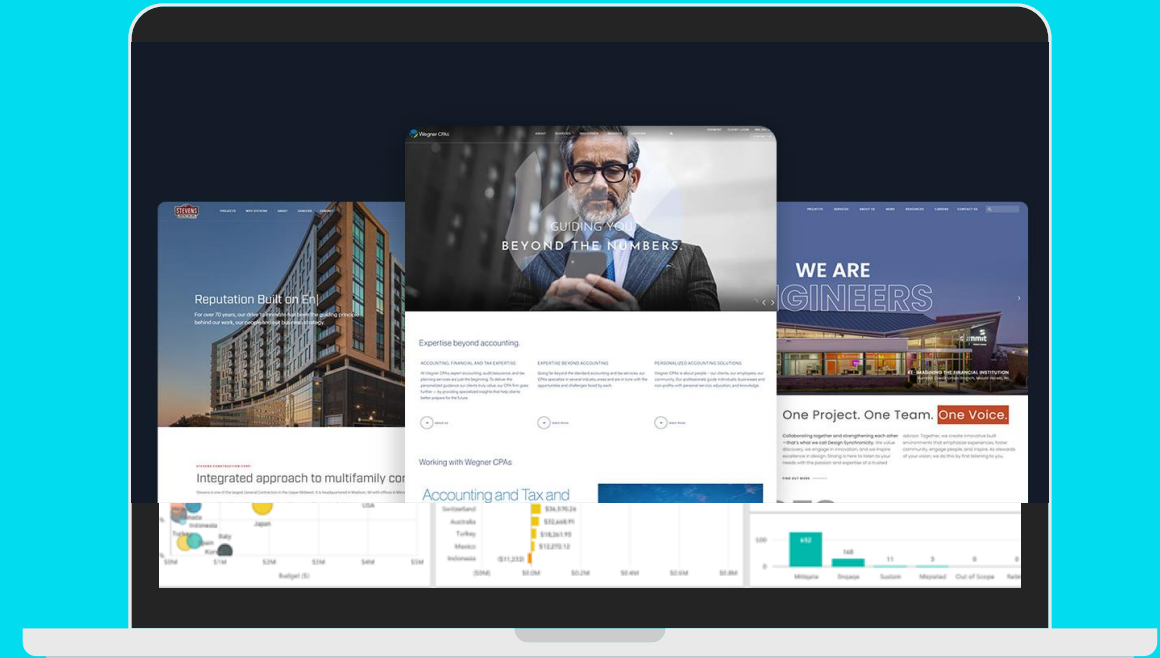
STEVENS

PROJECTS

Reputation Built on En|

For over 70 years, our drive to innovate has been the guiding princi behind our work, our people and our business strategy.

Integrated approach to multifamily co

Wegner CPAs

GUIDING YOU BEYOND THE NUMBERS.

Expertise beyond accounting.

ACCOUNTING, FINANCIAL AND TAX EXPERTISE

EXPERTISE BEYOND ACCOUNTING

PERSONALIZED ACCOUNTING SOLUTIONS

Working with Wegner CPAs

Accounting and Tax and

WE ARE

GINEERS

One Project. One Team. One Voice.

USA

Japan

Indonesia

Italy

$0M

$1M

$2M

$3M

$4M

$5M

Budget ($)

Switzerland

Australia

Turkey

Mexico

Indonesia

$36,570.26

$32,668.91

$18,261.93

$13,270.12

($11,233)

($5M)

$0.0M

$0.2M

$0.4M

$0.6M

$0.8M

100

0

652

148

11

3

0

0

Mitigate

Engage

Sustain

Misyalad

Out of Scope